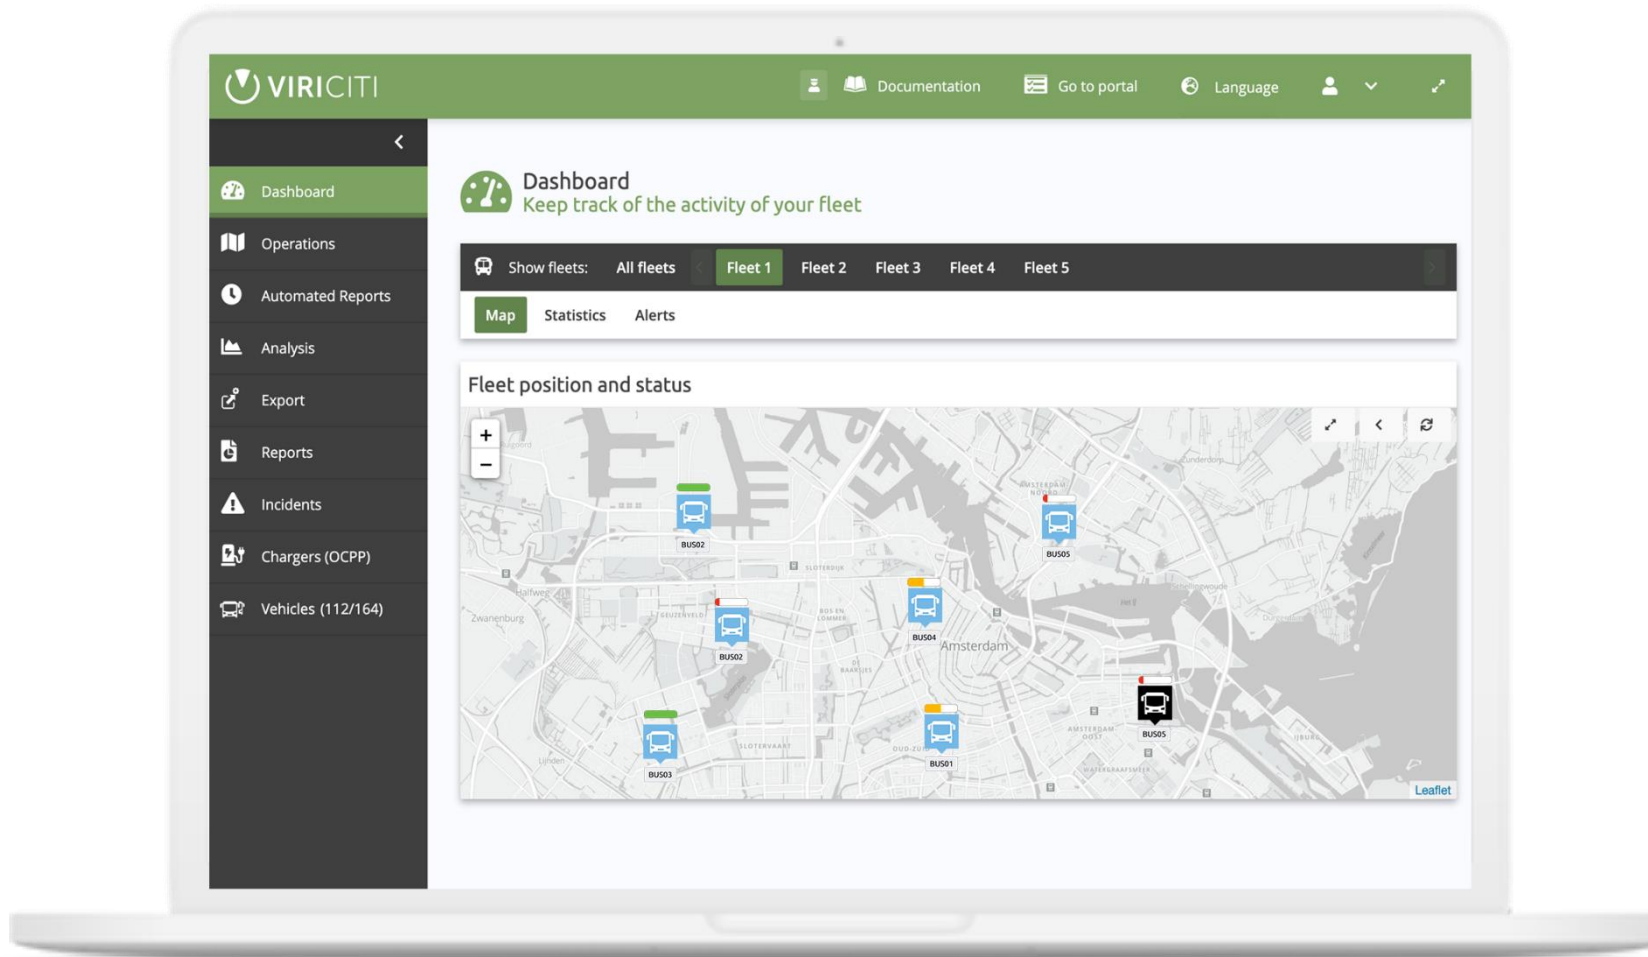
VIRICITI

Documentation
Go to portal
Language

Dashboard
Operations
Automated Reports
Analysis
Export
Reports
Incidents
Chargers (OCPP)
Vehicles (112/164)

Dashboard
Keep track of the activity of your fleet

Show fleets: All fleets Fleet 1 Fleet 2 Fleet 3 Fleet 4 Fleet 5

Map Statistics Alerts

Fleet position and status

+
−

BUS02
BUS05
BUS04
BUS02
Amsterdam
Zwanenburg
BUS03
BUS01
BUS05

Leaflet